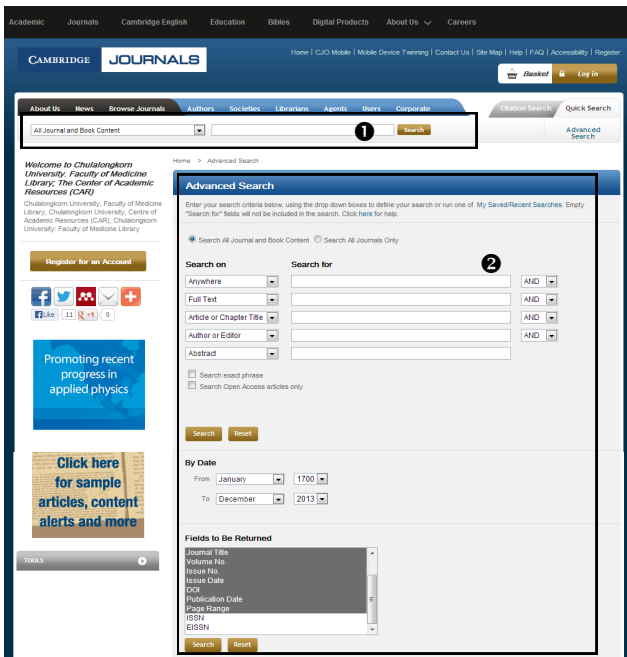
Academic Journals Cambridge English Education Bibles Digital Products About Us Careers

CAMBRIDGE JOURNALS

Home | CJO Mobile | Mobile Device Twinning | Contact Us | Site Map | Help | FAQ | Accessibility | Register

Basket Log In

About Us News Browse Journals Authors Societies Librarians Agents Users Corporate

Citation Search Quick Search

All Journal and Book Content Search ❶

Advanced Search

Welcome to Chulalongkorn University. Faculty of Medicine Library; The Center of Academic Resources (CAR)

Chulalongkorn University, Faculty of Medicine Library, Chulalongkorn University, Centre of Academic Resources (CAR), Chulalongkorn University: Faculty of Medicine Library

Register for an Account

Like 11 +1 0

Promoting recent progress in applied physics

Click here for sample articles, content alerts and more

TOOLS

Home > Advanced Search

Advanced Search

Enter your search criteria below, using the drop down boxes to define your search or run one of My Saved/Recent Searches. Empty "Search for" fields will not be included in the search. Click here for help.

Search All Journal and Book Content Search All Journals Only

Search on Search for ❷

| Anywhere | | AND |
|---|---|---|
| Full Text | | AND |
| Article or Chapter Title | | AND |
| Author or Editor | | AND |
| Abstract | | |

Search exact phrase
Search Open Access articles only

Search Reset

By Date

From January 1700
To December 2013

Fields to Be Returned

Journal Title
Volume No.
Issue No.
Issue Date
DOI
Publication Date
Page Range
ISSN
EISSN

Search Reset